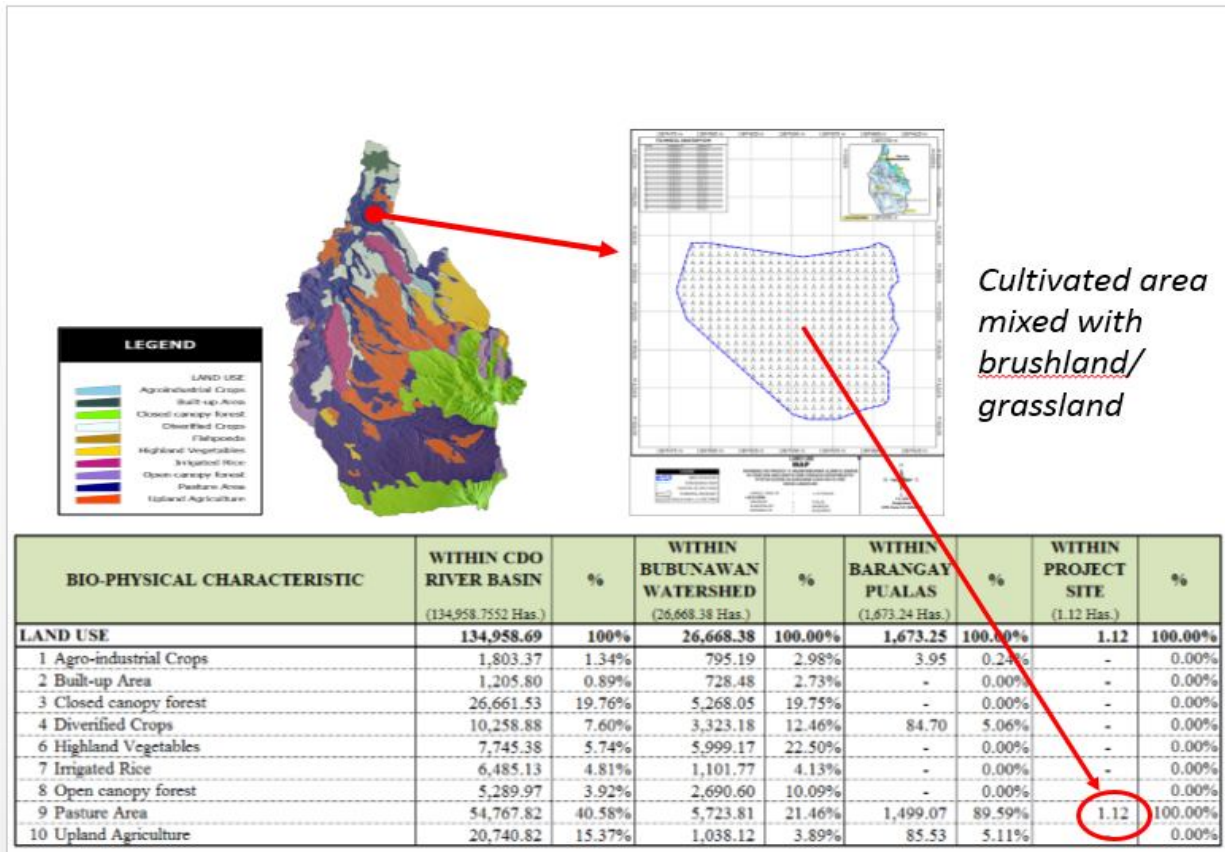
LEGEND

LAND USE
Agroindustrial Crops
Built-up Area
Closed canopy forest
Diverified Crops
Fishponds
Highland Vegetables
Irrigated Rice
Open canopy forest
Pasture Area
Upland Agriculture

MAP

Cultivated area mixed with brushland/ grassland

| BIO-PHYSICAL CHARACTERISTIC | WITHIN CDO RIVER BASIN (134,958.7552 Has.) | % | WITHIN BUBUNAWAN WATERSHED (26,668.38 Has.) | % | WITHIN BARANGAY PUALAS (1,673.24 Has.) | % | WITHIN PROJECT SITE (1.12 Has.) | % |
|---|---|---|---|---|---|---|---|---|
| LAND USE | 134,958.69 | 100% | 26,668.38 | 100.00% | 1,673.25 | 100.00% | 1.12 | 100.00% |
| 1 Agro-industrial Crops | 1,803.37 | 1.34% | 795.19 | 2.98% | 3.95 | 0.24% | - | 0.00% |
| 2 Built-up Area | 1,205.80 | 0.89% | 728.48 | 2.73% | - | 0.00% | - | 0.00% |
| 3 Closed canopy forest | 26,661.53 | 19.76% | 5,268.05 | 19.75% | - | 0.00% | - | 0.00% |
| 4 Diverified Crops | 10,258.88 | 7.60% | 3,323.18 | 12.46% | 84.70 | 5.06% | - | 0.00% |
| 6 Highland Vegetables | 7,745.38 | 5.74% | 5,999.17 | 22.50% | - | 0.00% | - | 0.00% |
| 7 Irrigated Rice | 6,485.13 | 4.81% | 1,101.77 | 4.13% | - | 0.00% | - | 0.00% |
| 8 Open canopy forest | 5,289.97 | 3.92% | 2,690.60 | 10.09% | - | 0.00% | - | 0.00% |
| 9 Pasture Area | 54,767.82 | 40.58% | 5,723.81 | 21.46% | 1,499.07 | 89.59% | 1.12 | 100.00% |
| 10 Upland Agriculture | 20,740.82 | 15.37% | 1,038.12 | 3.89% | 85.53 | 5.11% | - | 0.00% |